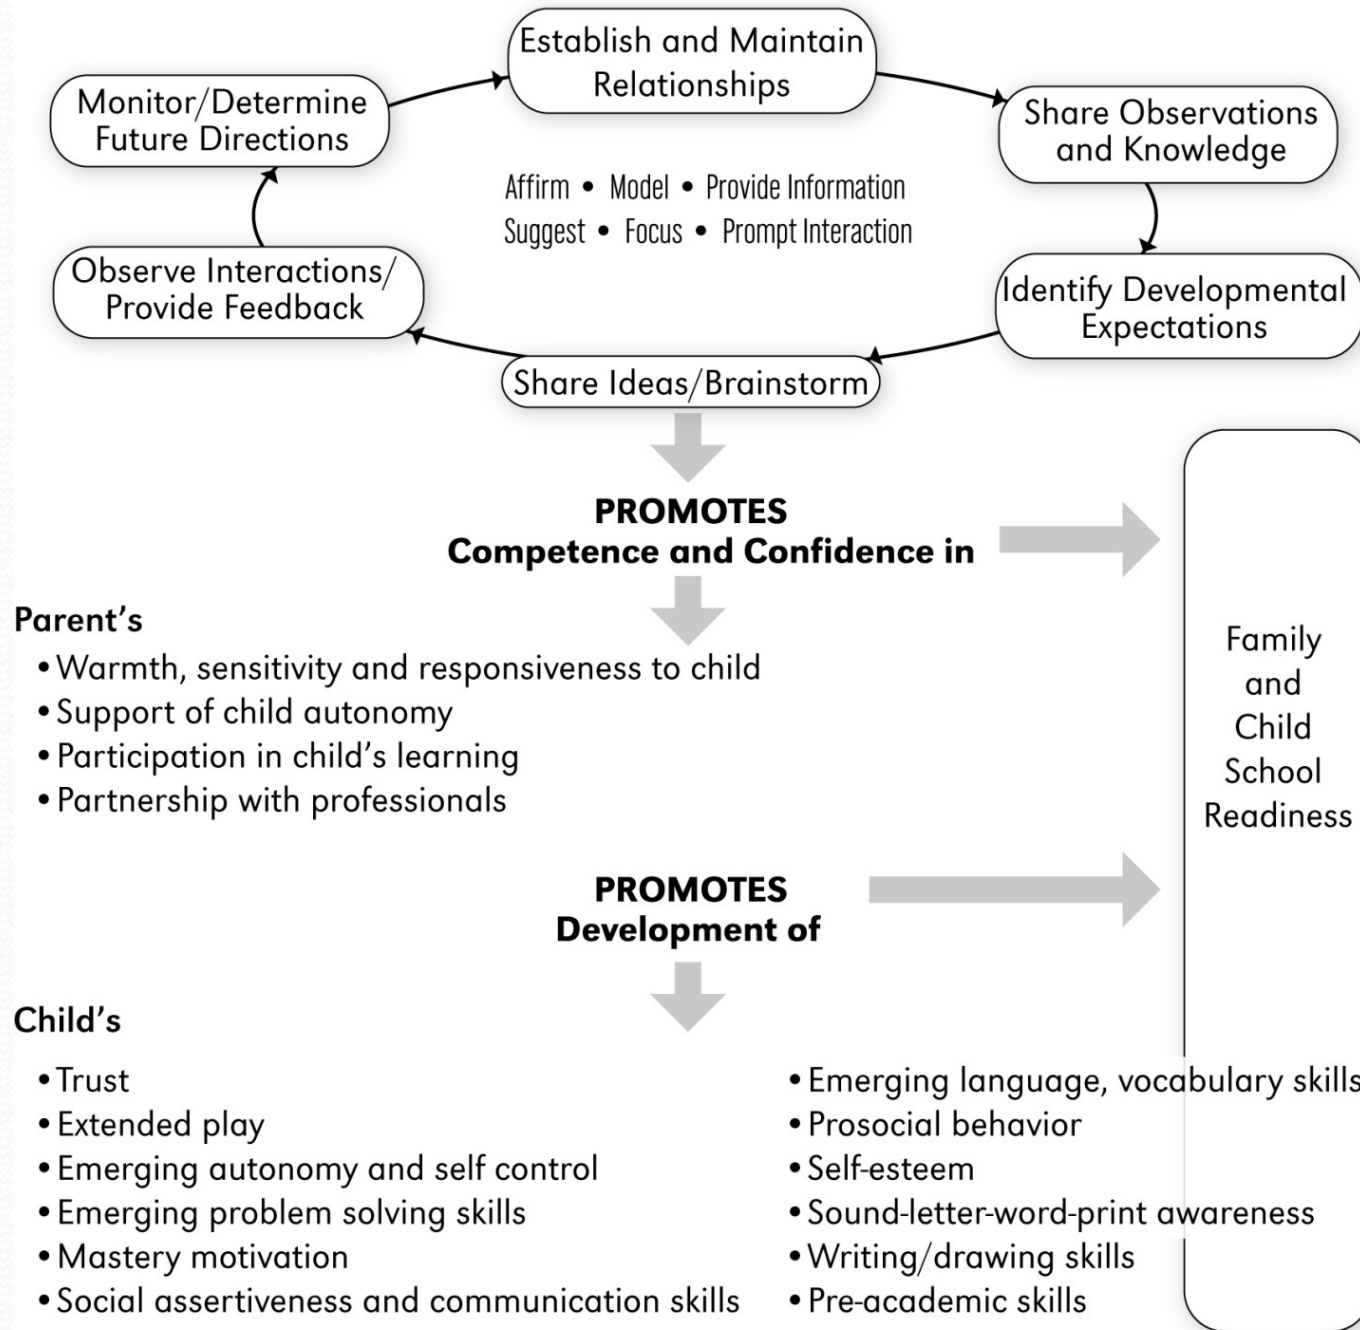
Establish and Maintain Relationships

Share Observations and Knowledge

Identify Developmental Expectations

Share Ideas/Brainstorm

Observe Interactions/ Provide Feedback

Monitor/Determine Future Directions

Affirm • Model • Provide Information
Suggest • Focus • Prompt Interaction

PROMOTES
Competence and Confidence in

Parent's
• Warmth, sensitivity and responsiveness to child
• Support of child autonomy
• Participation in child's learning
• Partnership with professionals

Family and Child School Readiness

PROMOTES
Development of

Child's
• Trust
• Extended play
• Emerging autonomy and self control
• Emerging problem solving skills
• Mastery motivation
• Social assertiveness and communication skills

• Emerging language, vocabulary skills
• Prosocial behavior
• Self-esteem
• Sound-letter-word-print awareness
• Writing/drawing skills
• Pre-academic skills